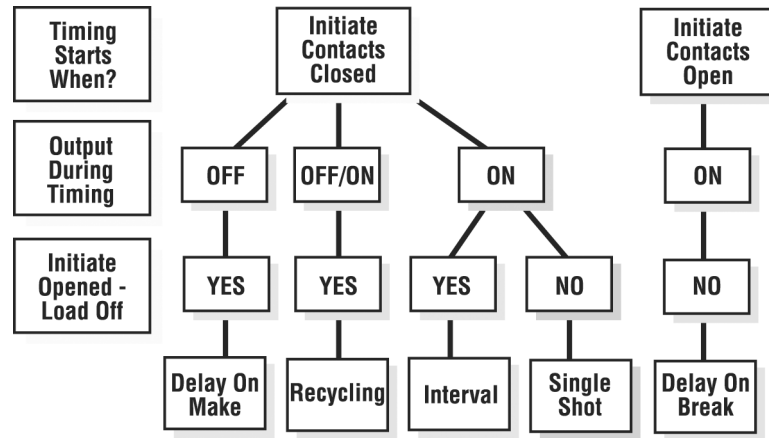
Timing Starts When?

Initiate Contacts Closed

Initiate Contacts Open

Output During Timing

OFF

OFF/ON

ON

ON

Initiate Opened - Load Off

YES

YES

YES

NO

NO

Delay On Make

Recycling

Interval

Single Shot

Delay On Break